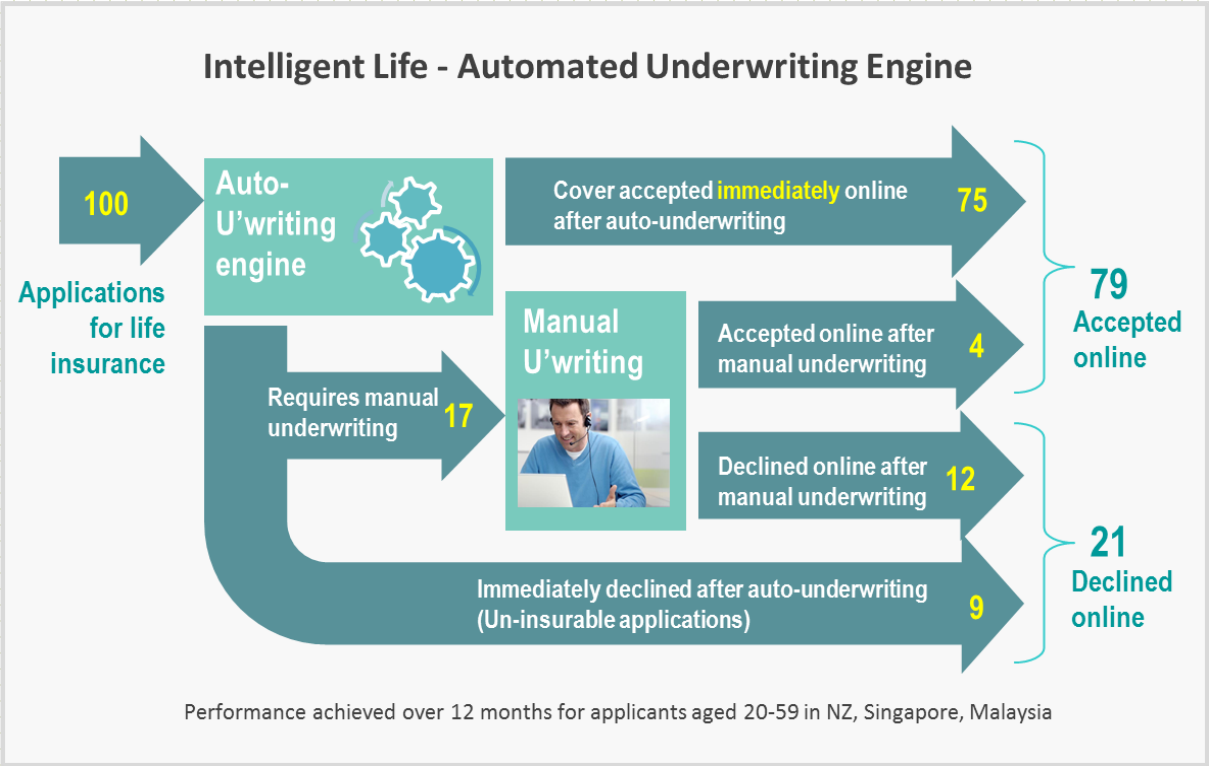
Intelligent Life - Automated Underwriting Engine

100

Applications for life insurance

Auto-U'writing engine

Cover accepted immediately online after auto-underwriting

75

Manual U'writing

Accepted online after manual underwriting

4

79 Accepted online

Requires manual underwriting

17

Declined online after manual underwriting

12

21 Declined online

Immediately declined after auto-underwriting (Un-insurable applications)

9

Performance achieved over 12 months for applicants aged 20-59 in NZ, Singapore, Malaysia